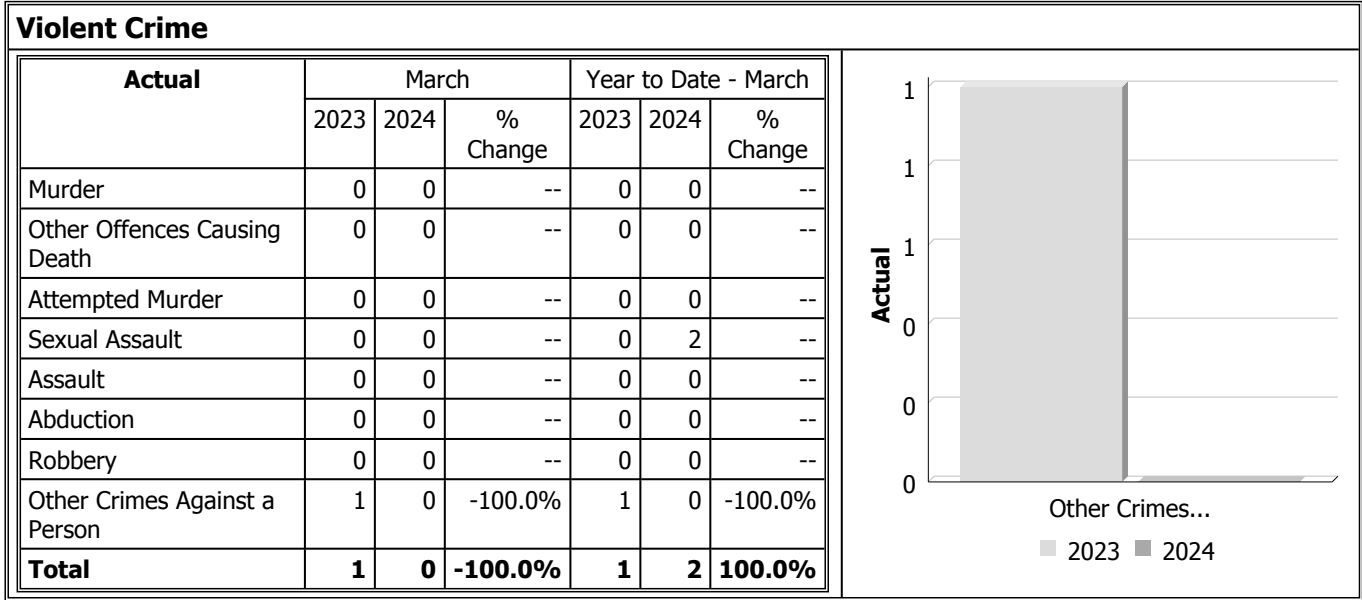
**Violent Crime**

| Actual | March 2023 | March 2024 | March % Change | Year to Date - March 2023 | Year to Date - March 2024 | Year to Date - March % Change |
|---|---|---|---|---|---|---|
| Murder | 0 | 0 | -- | 0 | 0 | -- |
| Other Offences Causing Death | 0 | 0 | -- | 0 | 0 | -- |
| Attempted Murder | 0 | 0 | -- | 0 | 0 | -- |
| Sexual Assault | 0 | 0 | -- | 0 | 2 | -- |
| Assault | 0 | 0 | -- | 0 | 0 | -- |
| Abduction | 0 | 0 | -- | 0 | 0 | -- |
| Robbery | 0 | 0 | -- | 0 | 0 | -- |
| Other Crimes Against a Person | 1 | 0 | -100.0% | 1 | 0 | -100.0% |
| **Total** | **1** | **0** | **-100.0%** | **1** | **2** | **100.0%** |

1
1
1
0
0
0
Actual
Other Crimes...
2023 2024